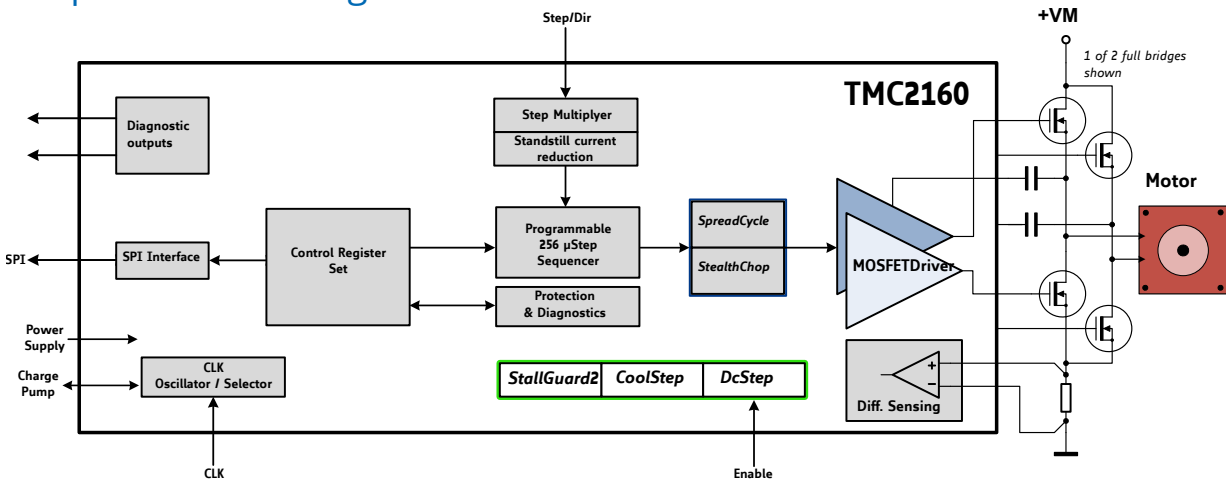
Step/Dir

+VM

1 of 2 full bridges shown

TMC2160

Diagnostic outputs

Step Multiplyer

Standstill current reduction

Motor

SPI

SPI Interface

Control Register Set

Programmable 256 µStep Sequencer

SpreadCycle

StealthChop

MOSFETDriver

Protection & Diagnostics

Power Supply

Charge Pump

CLK Oscillator / Selector

StallGuard2

CoolStep

DcStep

+

−

Diff. Sensing

CLK

Enable